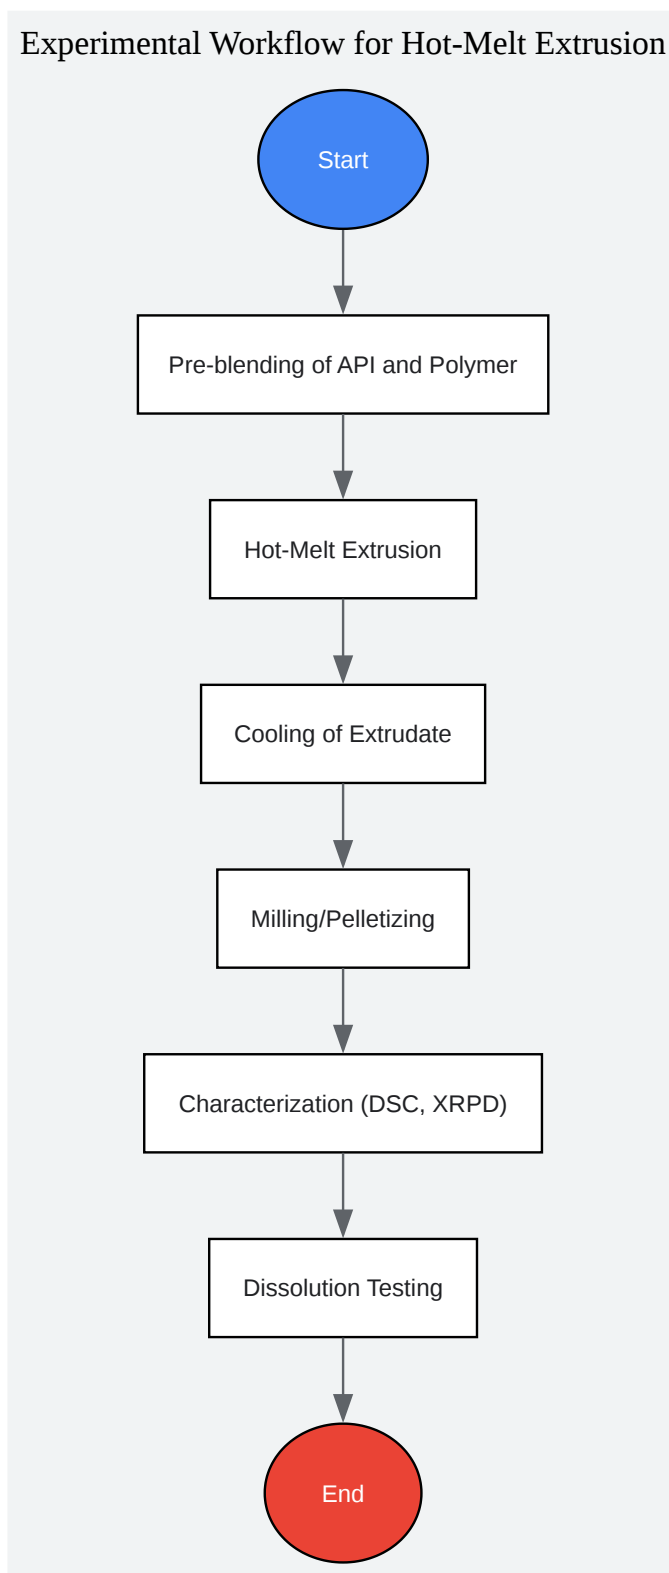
Experimental Workflow for Hot-Melt Extrusion

Start

Pre-blending of API and Polymer

Hot-Melt Extrusion

Cooling of Extrudate

Milling/Pelletizing

Characterization (DSC, XRPD)

Dissolution Testing

End